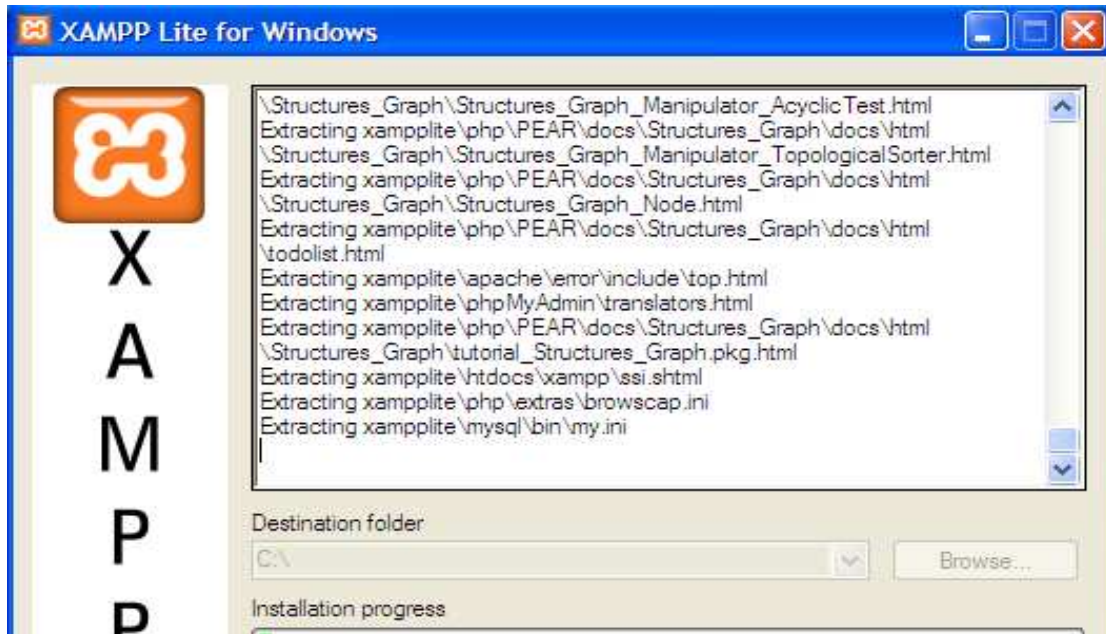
XAMPP Lite for Windows

X
A
M
P
P

\Structures_Graph\Structures_Graph_Manipulator_AcyclicTest.html
Extracting xampplite\php\PEAR\docs\Structures_Graph\docs\html
\Structures_Graph\Structures_Graph_Manipulator_TopologicalSorter.html
Extracting xampplite\php\PEAR\docs\Structures_Graph\docs\html
\Structures_Graph\Structures_Graph_Node.html
Extracting xampplite\php\PEAR\docs\Structures_Graph\docs\html
\todolist.html
Extracting xampplite\apache\error\include\top.html
Extracting xampplite\phpMyAdmin\translators.html
Extracting xampplite\php\PEAR\docs\Structures_Graph\docs\html
\Structures_Graph\tutorial_Structures_Graph.pkg.html
Extracting xampplite\htdocs\xampp\ssi.shtml
Extracting xampplite\php\extras\browscap.ini
Extracting xampplite\mysql\bin\my.ini

Destination folder
C:\
Browse...
Installation progress